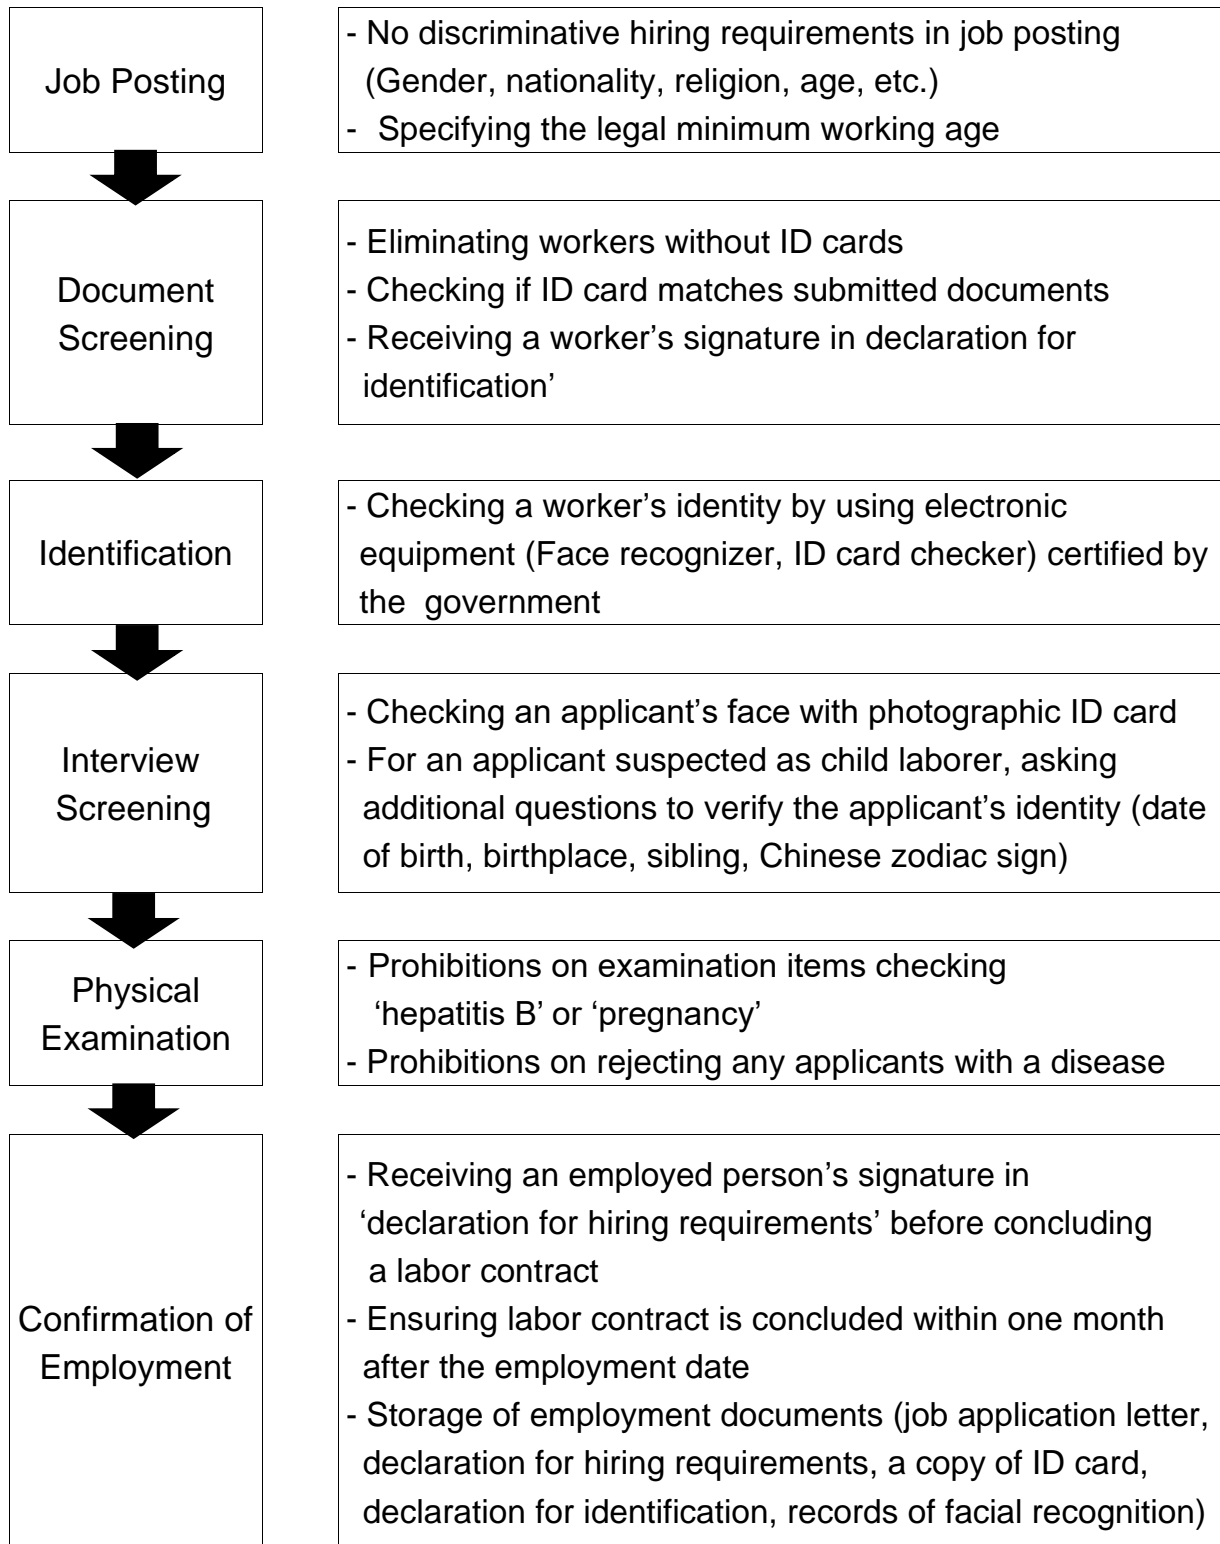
Job Posting

- No discriminative hiring requirements in job posting (Gender, nationality, religion, age, etc.)
- Specifying the legal minimum working age

Document Screening

- Eliminating workers without ID cards
- Checking if ID card matches submitted documents
- Receiving a worker's signature in declaration for identification'

Identification

- Checking a worker's identity by using electronic equipment (Face recognizer, ID card checker) certified by the government

Interview Screening

- Checking an applicant's face with photographic ID card
- For an applicant suspected as child laborer, asking additional questions to verify the applicant's identity (date of birth, birthplace, sibling, Chinese zodiac sign)

Physical Examination

- Prohibitions on examination items checking 'hepatitis B' or 'pregnancy'
- Prohibitions on rejecting any applicants with a disease

Confirmation of Employment

- Receiving an employed person's signature in 'declaration for hiring requirements' before concluding a labor contract
- Ensuring labor contract is concluded within one month after the employment date
- Storage of employment documents (job application letter, declaration for hiring requirements, a copy of ID card, declaration for identification, records of facial recognition)